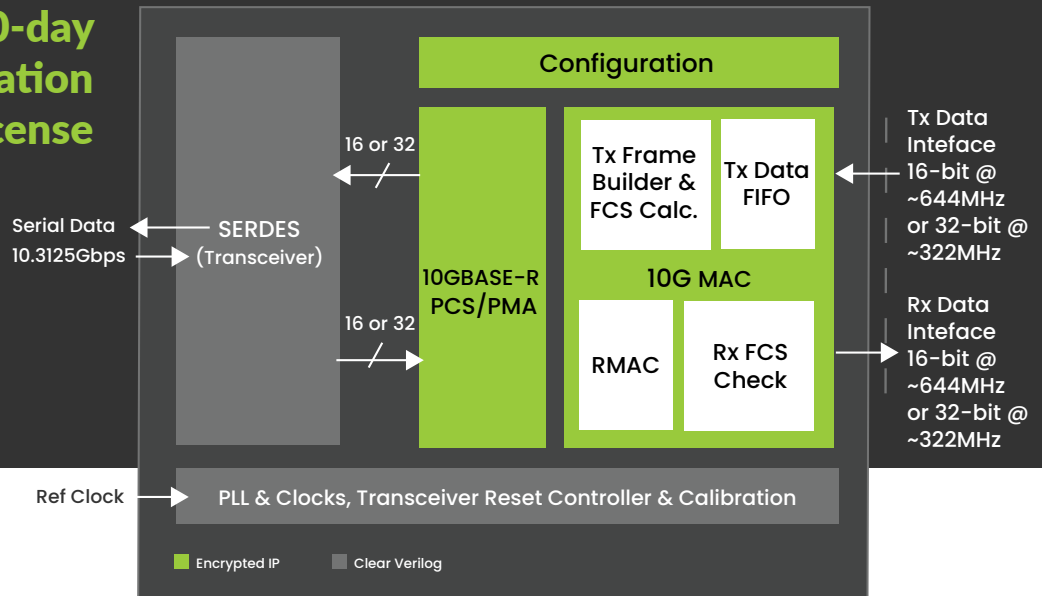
0-day
ation
cense

Configuration

16 or 32

Serial Data
10.3125Gbps

SERDES
(Transceiver)

Tx Frame Builder & FCS Calc.

Tx Data FIFO

Tx Data
Inteface
16-bit @
~644MHz
or 32-bit @
~322MHz

10GBASE-R PCS/PMA

10G MAC

16 or 32

RMAC

Rx FCS Check

Rx Data
Inteface
16-bit @
~644MHz
or 32-bit @
~322MHz

Ref Clock

PLL & Clocks, Transceiver Reset Controller & Calibration

Encrypted IP
Clear Verilog